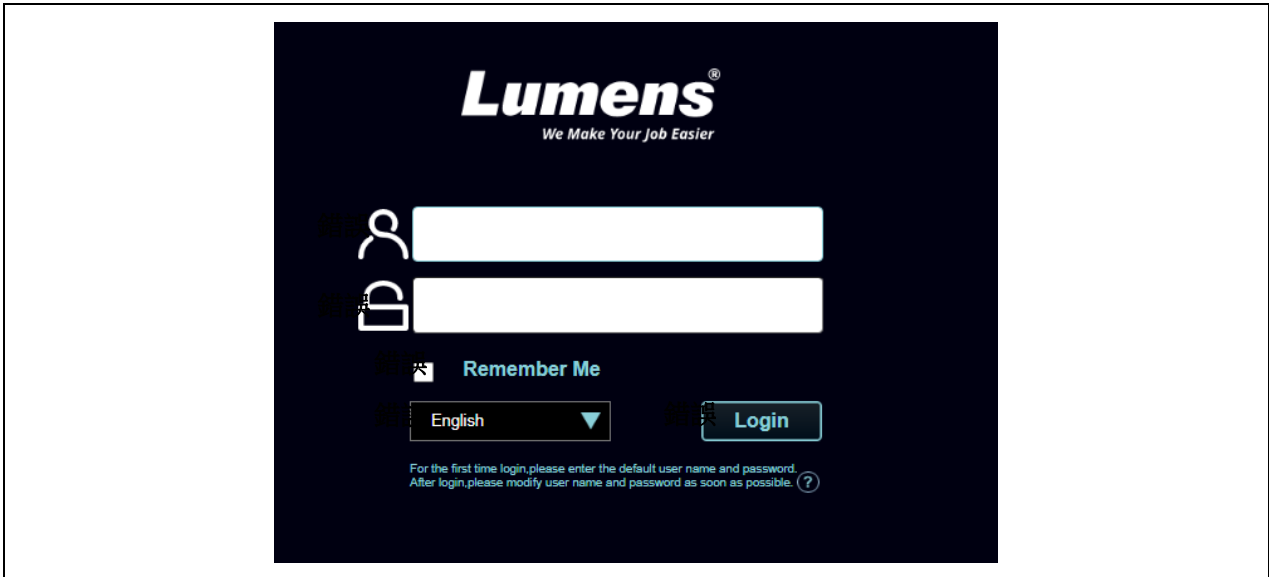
Lumens®
We Make Your Job Easier

Remember Me

English

Login

For the first time login,please enter the default user name and password.
After login,please modify user name and password as soon as possible. ?